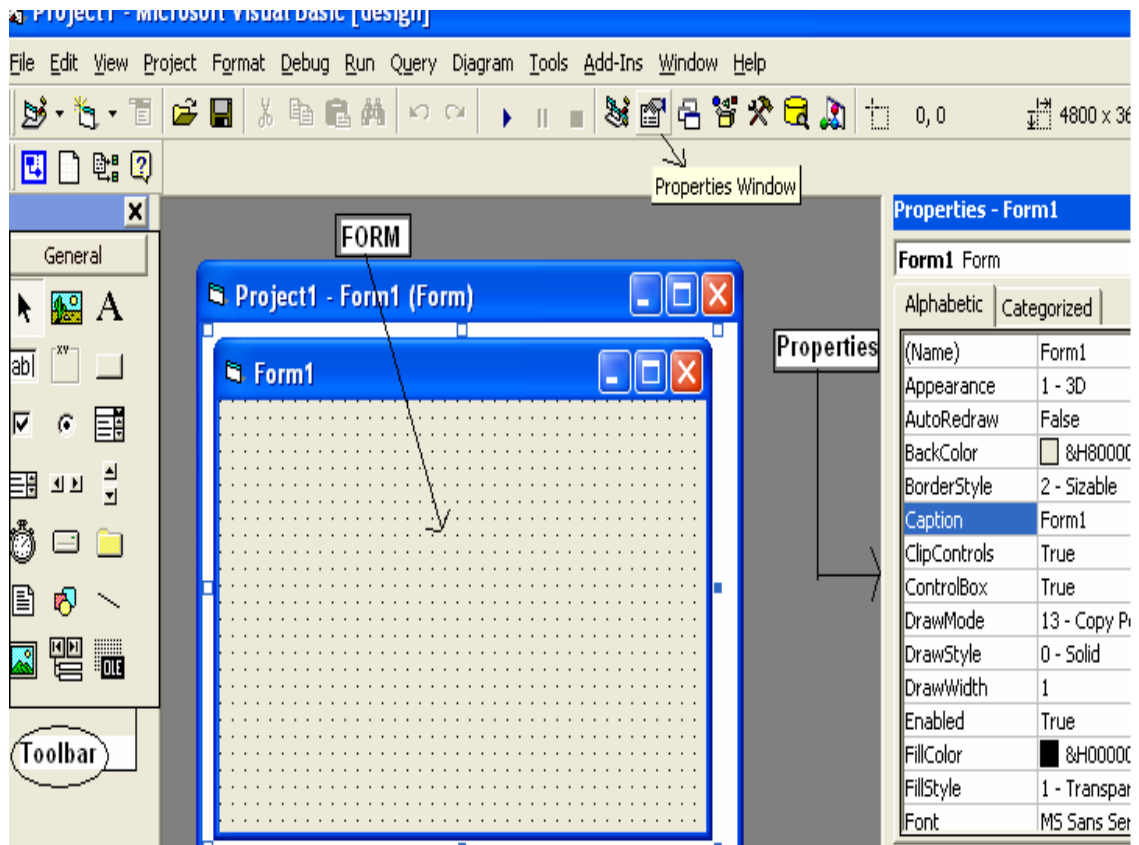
Project1 - Microsoft Visual Basic [design]

File Edit View Project Format Debug Run Query Diagram Tools Add-Ins Window Help

0, 0

4800 x 36

Properties Window

General

ab|

xv

OLE

Toolbar

FORM

Project1 - Form1 (Form)

Form1

Properties

Properties - Form1

Form1 Form

Alphabetic Categorized

| | |
|---|---|
| (Name) | Form1 |
| Appearance | 1 - 3D |
| AutoRedraw | False |
| BackColor | &H80000 |
| BorderStyle | 2 - Sizable |
| Caption | Form1 |
| ClipControls | True |
| ControlBox | True |
| DrawMode | 13 - Copy P |
| DrawStyle | 0 - Solid |
| DrawWidth | 1 |
| Enabled | True |
| FillColor | &H00000 |
| FillStyle | 1 - Transpar |
| Font | MS Sans Ser |